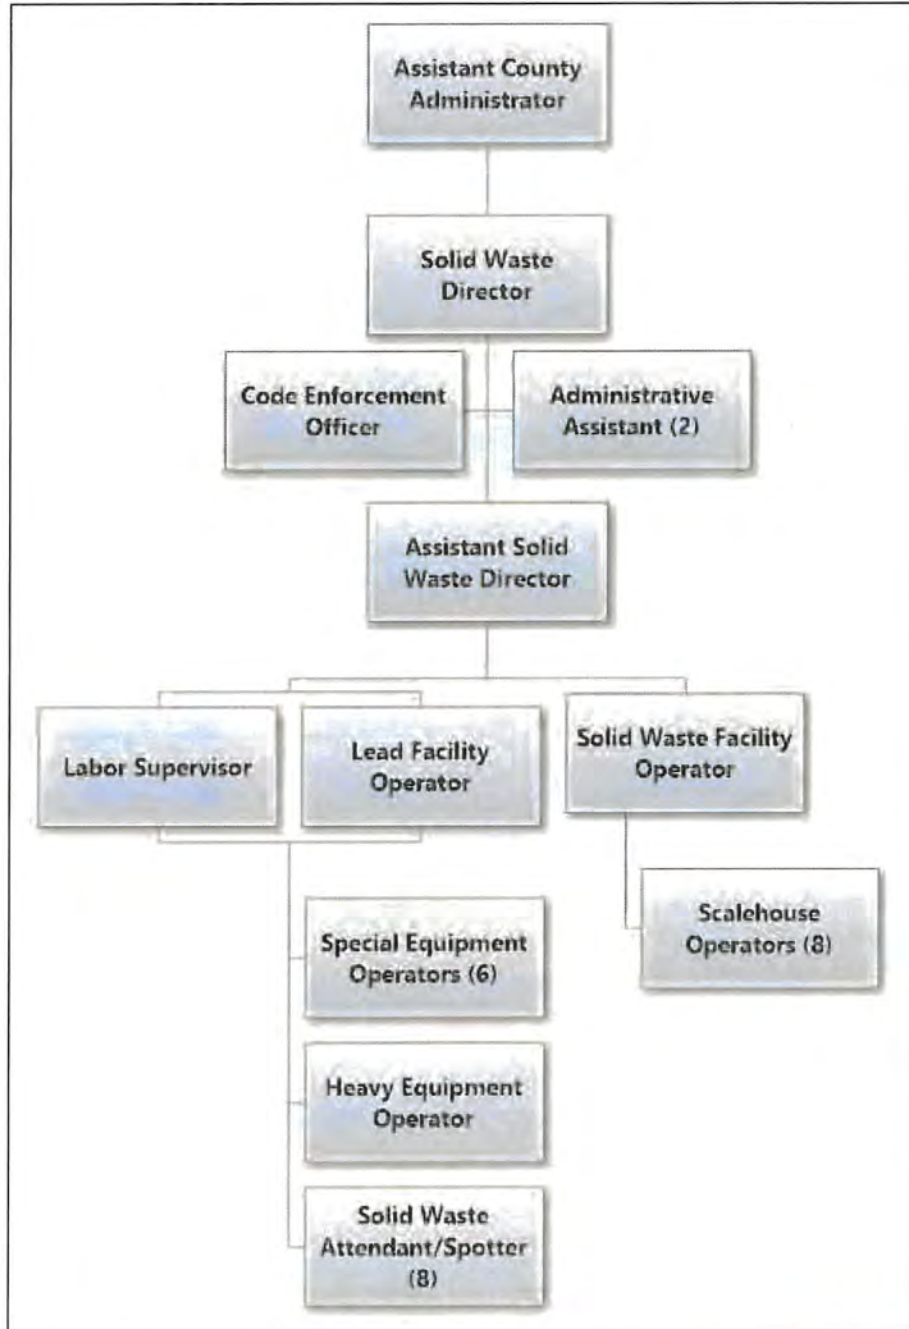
Assistant County Administrator

Solid Waste Director

Code Enforcement Officer

Administrative Assistant (2)

Assistant Solid Waste Director

Labor Supervisor

Lead Facility Operator

Solid Waste Facility Operator

Special Equipment Operators (6)

Heavy Equipment Operator

Solid Waste Attendant/Spotter (8)

Scalehouse Operators (8)